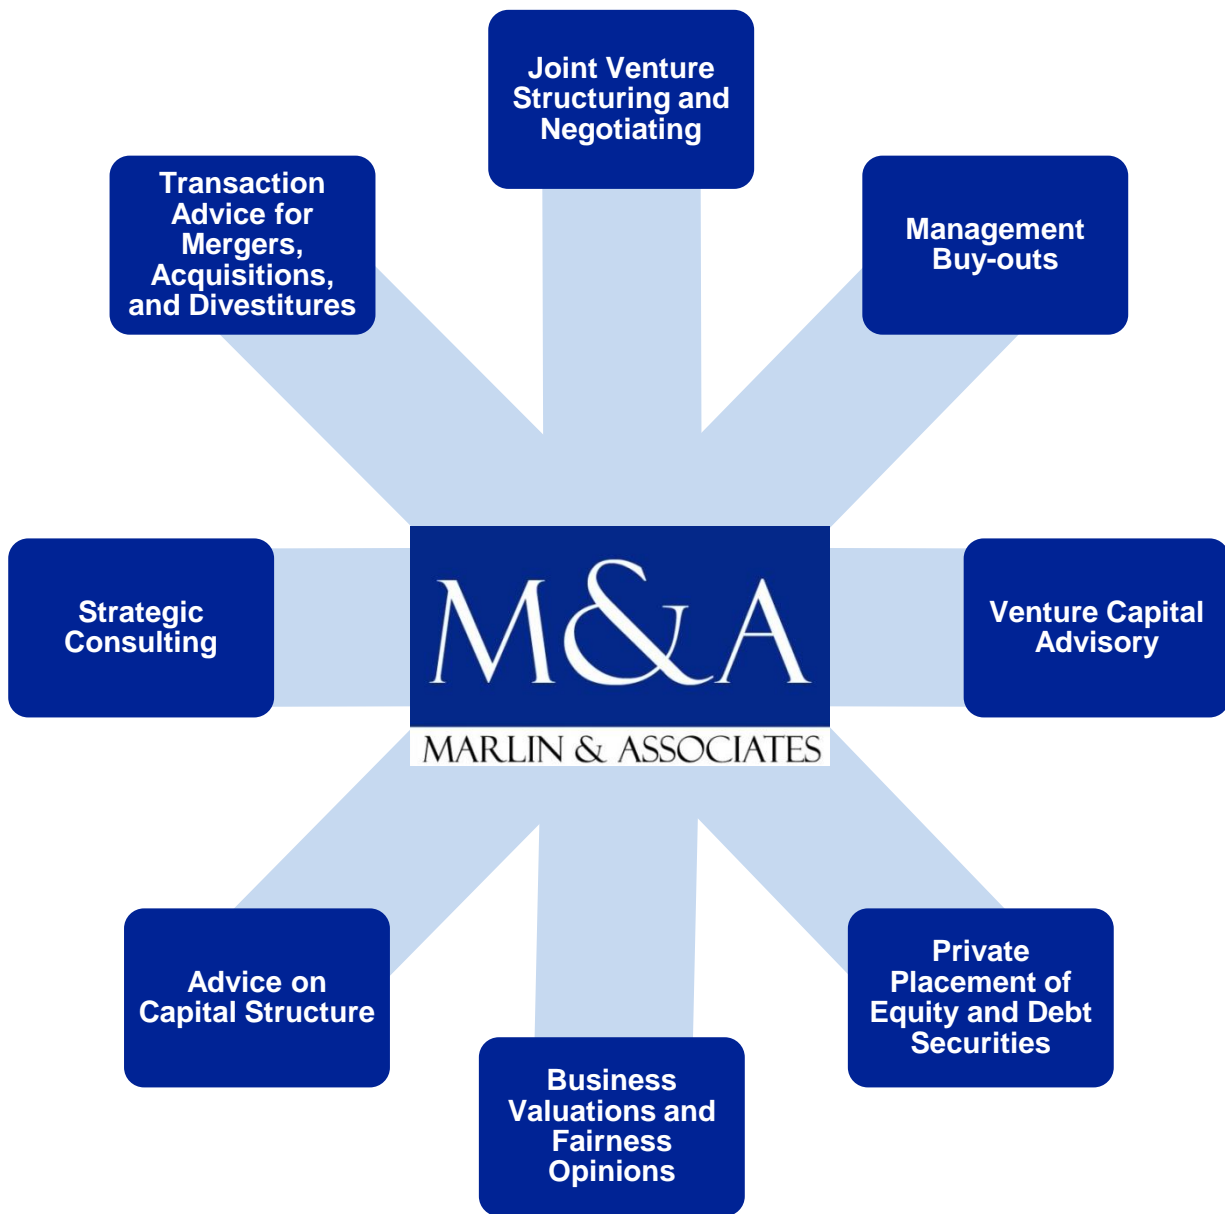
Joint Venture Structuring and Negotiating

Transaction Advice for Mergers, Acquisitions, and Divestitures

Management Buy-outs

Strategic Consulting

M&A

MARLIN & ASSOCIATES

Venture Capital Advisory

Advice on Capital Structure

Private Placement of Equity and Debt Securities

Business Valuations and Fairness Opinions